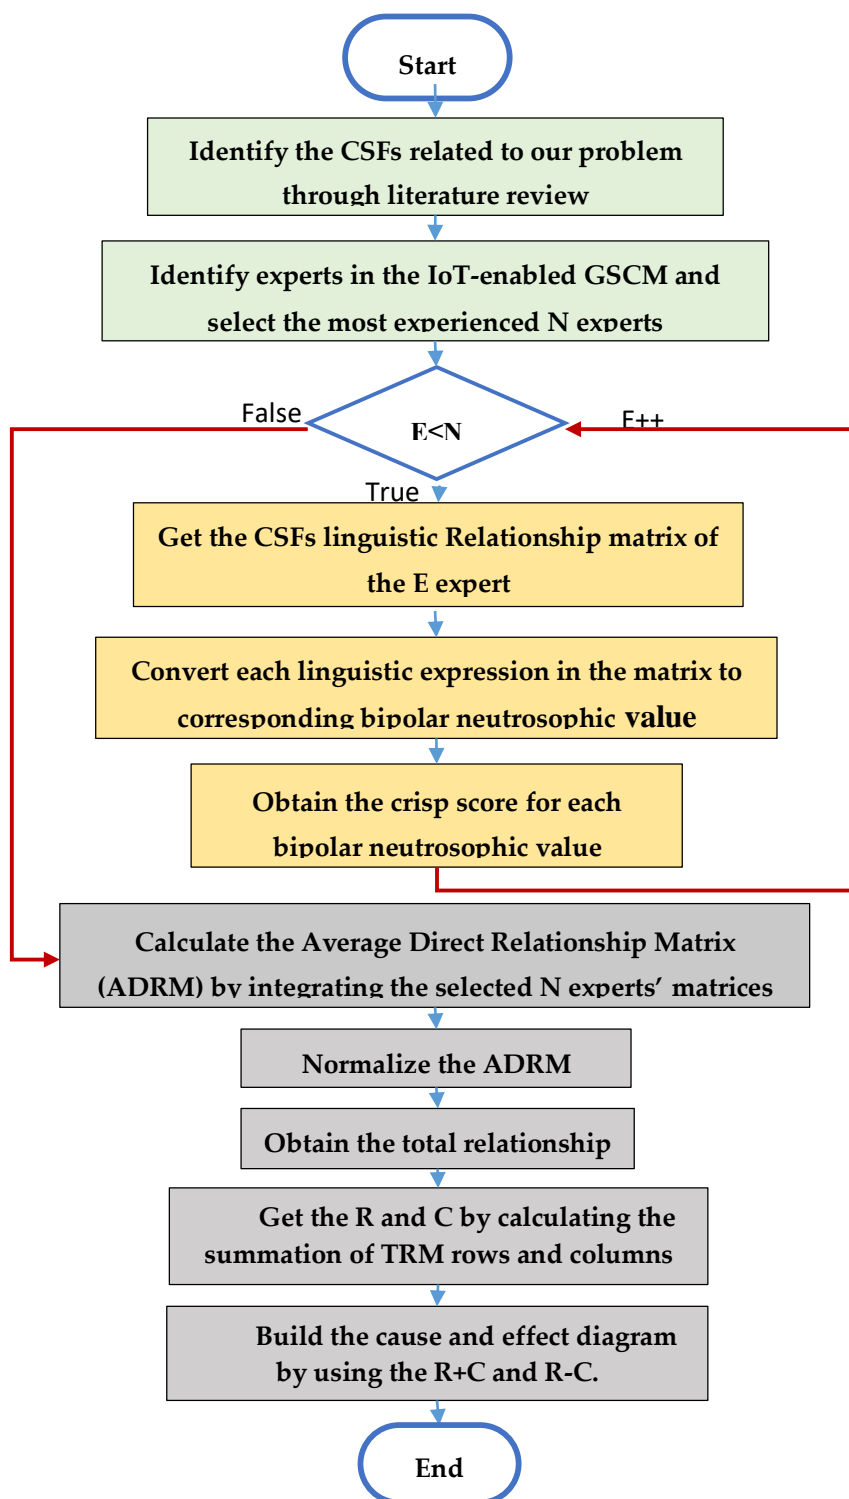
Start

Identify the CSFs related to our problem through literature review

Identify experts in the IoT-enabled GSCM and select the most experienced N experts

False

E<N

E++

True

Get the CSFs linguistic Relationship matrix of the E expert

Convert each linguistic expression in the matrix to corresponding bipolar neutrosophic value

Obtain the crisp score for each bipolar neutrosophic value

Calculate the Average Direct Relationship Matrix (ADRM) by integrating the selected N experts' matrices

Normalize the ADRM

Obtain the total relationship

Get the R and C by calculating the summation of TRM rows and columns

Build the cause and effect diagram by using the R+C and R-C.

End